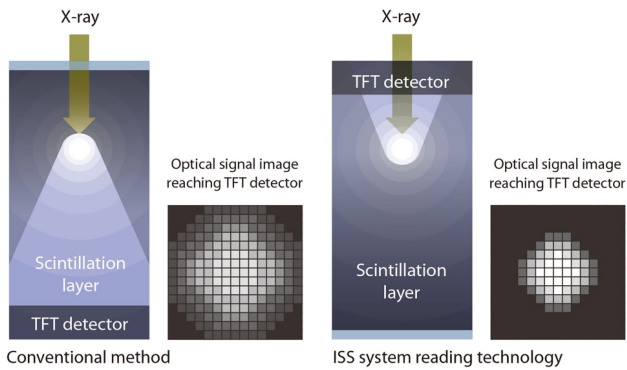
X-ray

Scintillation layer

TFT detector

Optical signal image reaching TFT detector

Conventional method

X-ray

TFT detector

Scintillation layer

Optical signal image reaching TFT detector

ISS system reading technology